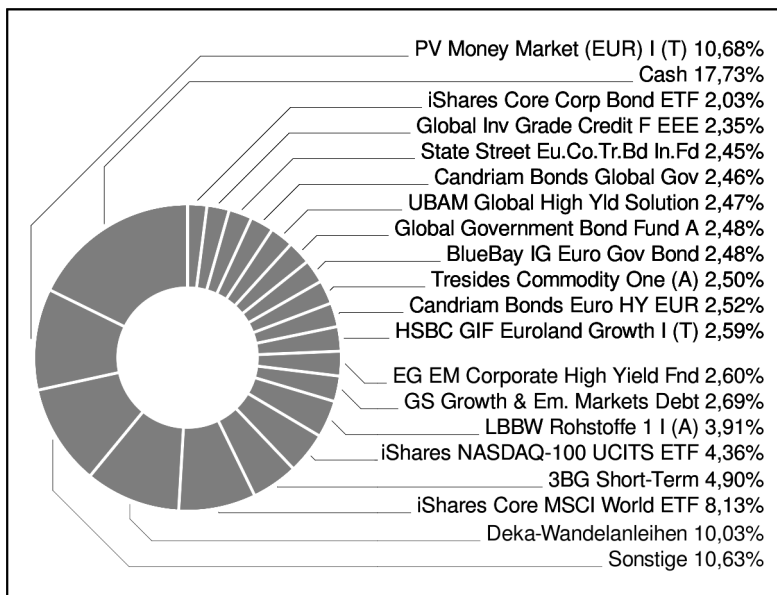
PV Money Market (EUR) I (T) 10,68%
Cash 17,73%
iShares Core Corp Bond ETF 2,03%
Global Inv Grade Credit F EEE 2,35%
State Street Eu.Co.Tr.Bd In.Fd 2,45%
Candriam Bonds Global Gov 2,46%
UBAM Global High Yld Solution 2,47%
Global Government Bond Fund A 2,48%
BlueBay IG Euro Gov Bond 2,48%
Tresides Commodity One (A) 2,50%
Candriam Bonds Euro HY EUR 2,52%
HSBC GIF Euroland Growth I (T) 2,59%
EG EM Corporate High Yield Fnd 2,60%
GS Growth & Em. Markets Debt 2,69%
LBBW Rohstoffe 1 I (A) 3,91%
iShares NASDAQ-100 UCITS ETF 4,36%
3BG Short-Term 4,90%
iShares Core MSCI World ETF 8,13%
Deka-Wandelanleihen 10,03%
Sonstige 10,63%